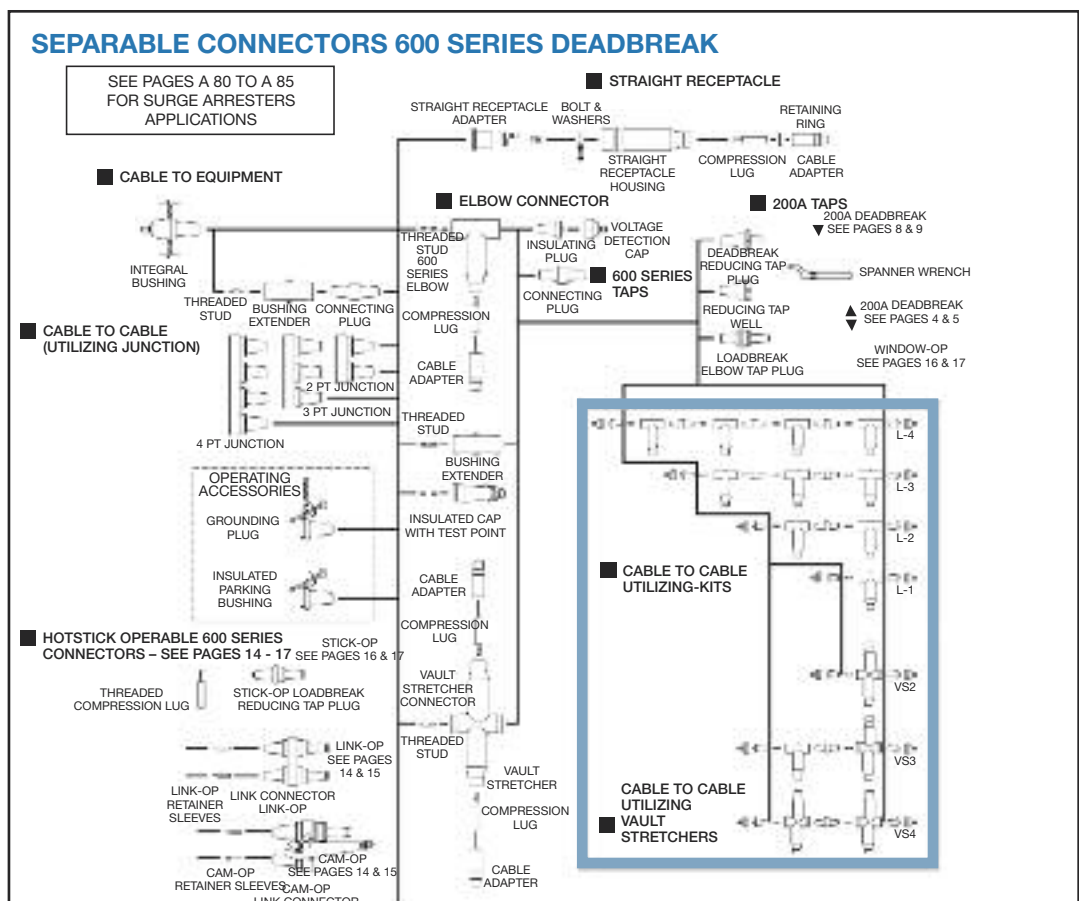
SEPARABLE CONNECTORS 600 SERIES DEADBREAK

SEE PAGES A 80 TO A 85 FOR SURGE ARRESTERS APPLICATIONS

STRAIGHT RECEPTACLE

STRAIGHT RECEPTACLE ADAPTER

BOLT & WASHERS

RETAINING RING

STRAIGHT RECEPTACLE HOUSING

COMPRESSION LUG

CABLE ADAPTER

CABLE TO EQUIPMENT

ELBOW CONNECTOR

200A TAPS

200A DEADBREAK SEE PAGES 8 & 9

INTEGRAL BUSHING

THREADED STUD

600 SERIES ELBOW

INSULATING PLUG

VOLTAGE DETECTION CAP

DEADBREAK REDUCING TAP PLUG

SPANNER WRENCH

600 SERIES TAPS

CONNECTING PLUG

THREADED STUD

BUSHING EXTENDER

CONNECTING PLUG

COMPRESSION LUG

REDUCING TAP WELL

200A DEADBREAK SEE PAGES 4 & 5

CABLE TO CABLE (UTILIZING JUNCTION)

LOADBREAK ELBOW TAP PLUG

WINDOW-OP SEE PAGES 16 & 17

CABLE ADAPTER

2 PT JUNCTION

3 PT JUNCTION

THREADED STUD

4 PT JUNCTION

L-4

BUSHING EXTENDER

L-3

OPERATING ACCESSORIES

GROUNDING PLUG

INSULATED CAP WITH TEST POINT

L-2

CABLE TO CABLE UTILIZING-KITS

L-1

INSULATED PARKING BUSHING

CABLE ADAPTER

COMPRESSION LUG

HOTSTICK OPERABLE 600 SERIES CONNECTORS – SEE PAGES 14 - 17

STICK-OP SEE PAGES 16 & 17

VS2

THREADED COMPRESSION LUG

STICK-OP LOADBREAK REDUCING TAP PLUG

VAULT STRETCHER CONNECTOR

THREADED STUD

LINK-OP SEE PAGES 14 & 15

VS3

VAULT STRETCHER

LINK-OP RETAINER SLEEVES

LINK CONNECTOR LINK-OP

CABLE TO CABLE UTILIZING VAULT STRETCHERS

COMPRESSION LUG

VS4

CAM-OP SEE PAGES 14 & 15

CAM-OP RETAINER SLEEVES

CAM-OP LINK CONNECTOR

CABLE ADAPTER